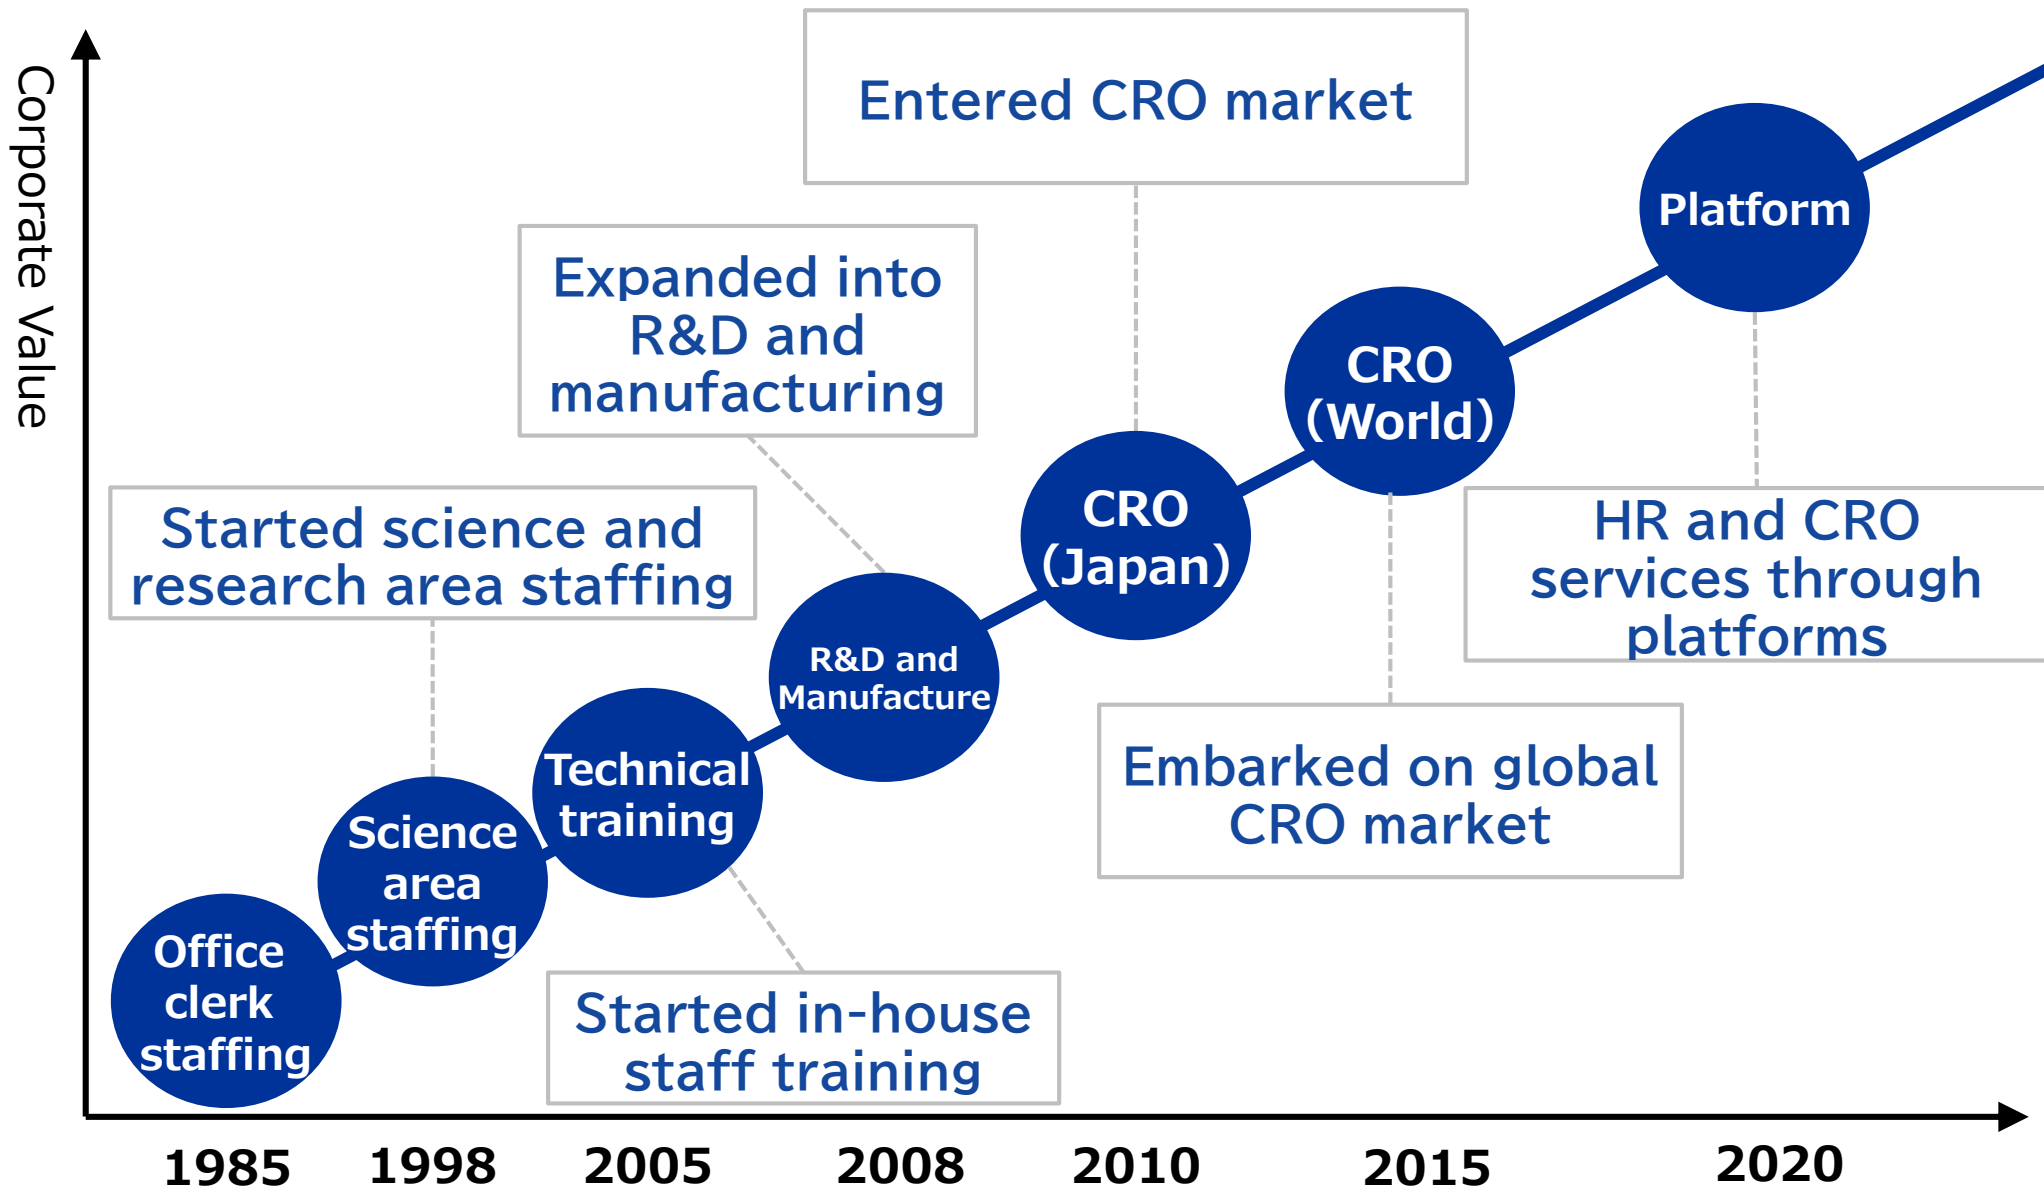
Corporate Value

Entered CRO market

Expanded into R&D and manufacturing

Platform

CRO (World)

Started science and research area staffing

CRO (Japan)

HR and CRO services through platforms

R&D and Manufacture

Technical training

Embarked on global CRO market

Science area staffing

Office clerk staffing

Started in-house staff training

1985
1998
2005
2008
2010
2015
2020